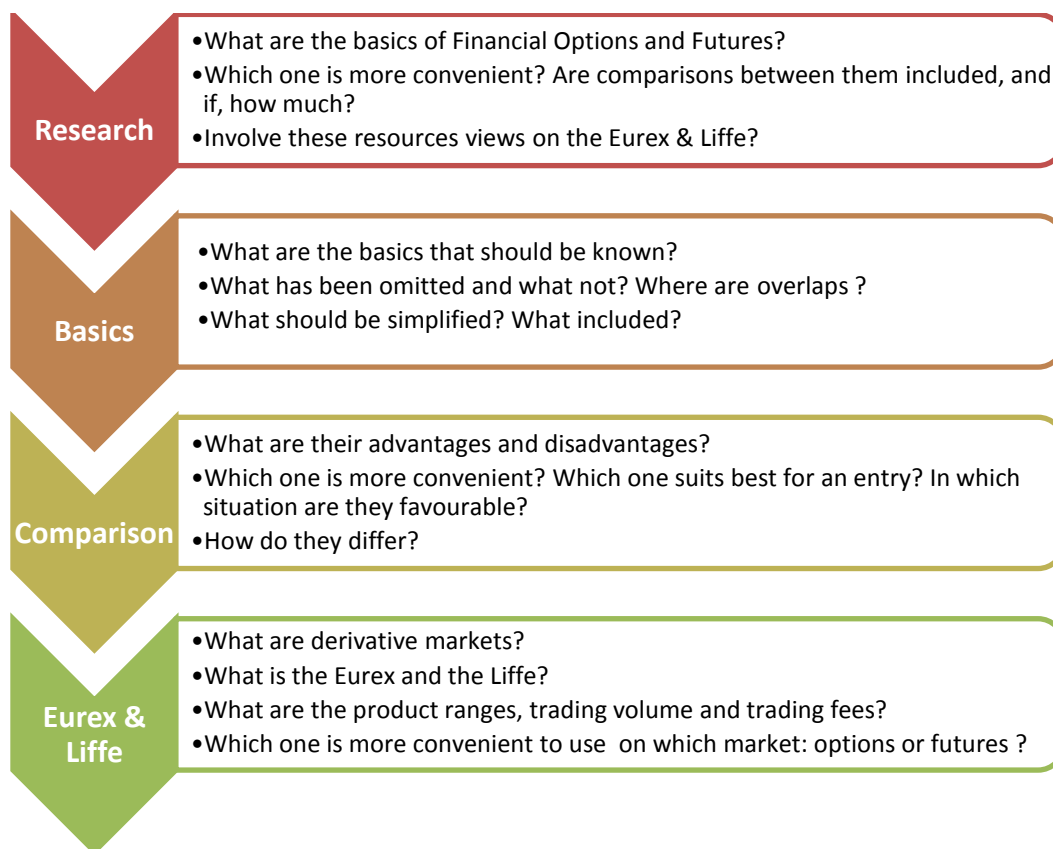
Research

•What are the basics of Financial Options and Futures?
•Which one is more convenient? Are comparisons between them included, and if, how much?
•Involve these resources views on the Eurex & Liffe?

Basics

•What are the basics that should be known?
•What has been omitted and what not? Where are overlaps ?
•What should be simplified? What included?

Comparison

•What are their advantages and disadvantages?
•Which one is more convenient? Which one suits best for an entry? In which situation are they favourable?
•How do they differ?

Eurex & Liffe

•What are derivative markets?
•What is the Eurex and the Liffe?
•What are the product ranges, trading volume and trading fees?
•Which one is more convenient to use on which market: options or futures ?